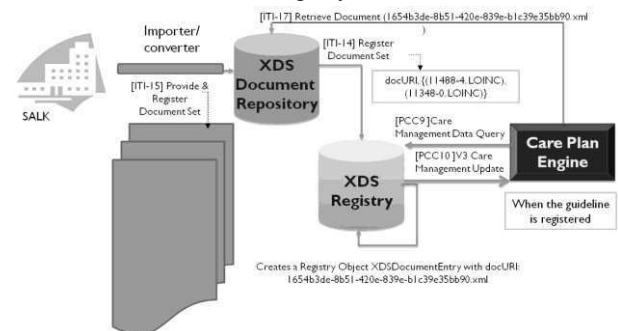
[ITI-17] Retrieve Document (1654b3de-8b51-420e-839e-b1c39e35bb90.xml
)

Importer/
converter

[ITI-14] Register Document Set

XDS Document Repository

docURL {(11488-4.LOINC), (11348-0.LOINC)}

SALK

[ITI-15] Provide & Register Document Set

[PCC9]Care Management Data Query

[PCC10]V3 Care Management Update

Care Plan Engine

XDS Registry

When the guideline is registered

Creates a Registry Object XDSDocumentEntry with docURI: 1654b3de-8b51-420e-839e-b1c39e35bb90.xml